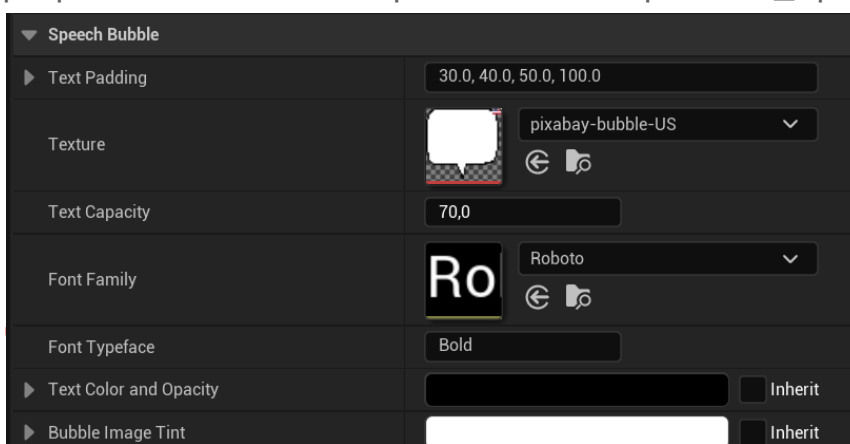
Speech Bubble

Text Padding | 30.0, 40.0, 50.0, 100.0

Texture | pixabay-bubble-US

Text Capacity | 70,0

Font Family | Ro | Roboto

Font Typeface | Bold

Text Color and Opacity | Inherit

Bubble Image Tint | Inherit